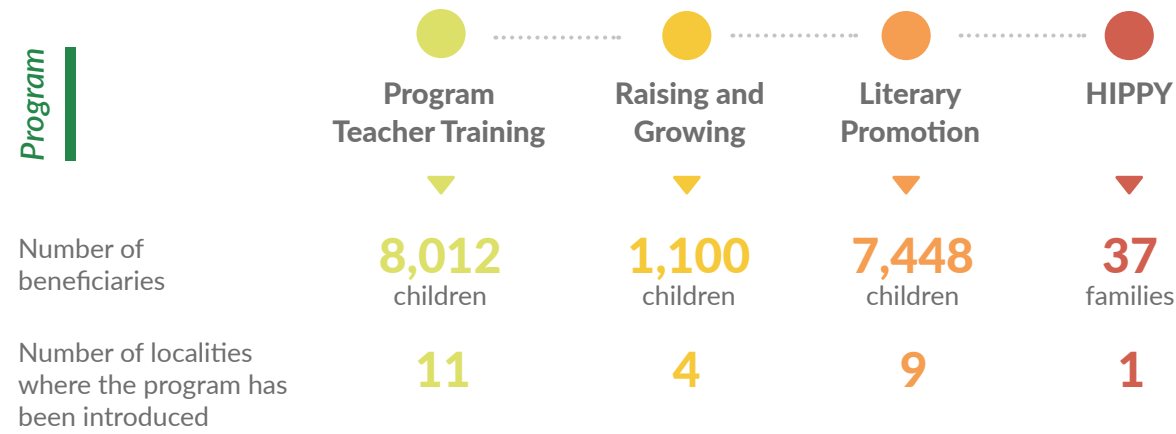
Program

| | Program Teacher Training | Raising and Growing | Literary Promotion | HIPPY |
|---|---|---|---|---|
| Number of beneficiaries | 8,012 children | 1,100 children | 7,448 children | 37 families |
| Number of localities where the program has been introduced | 11 | 4 | 9 | 1 |